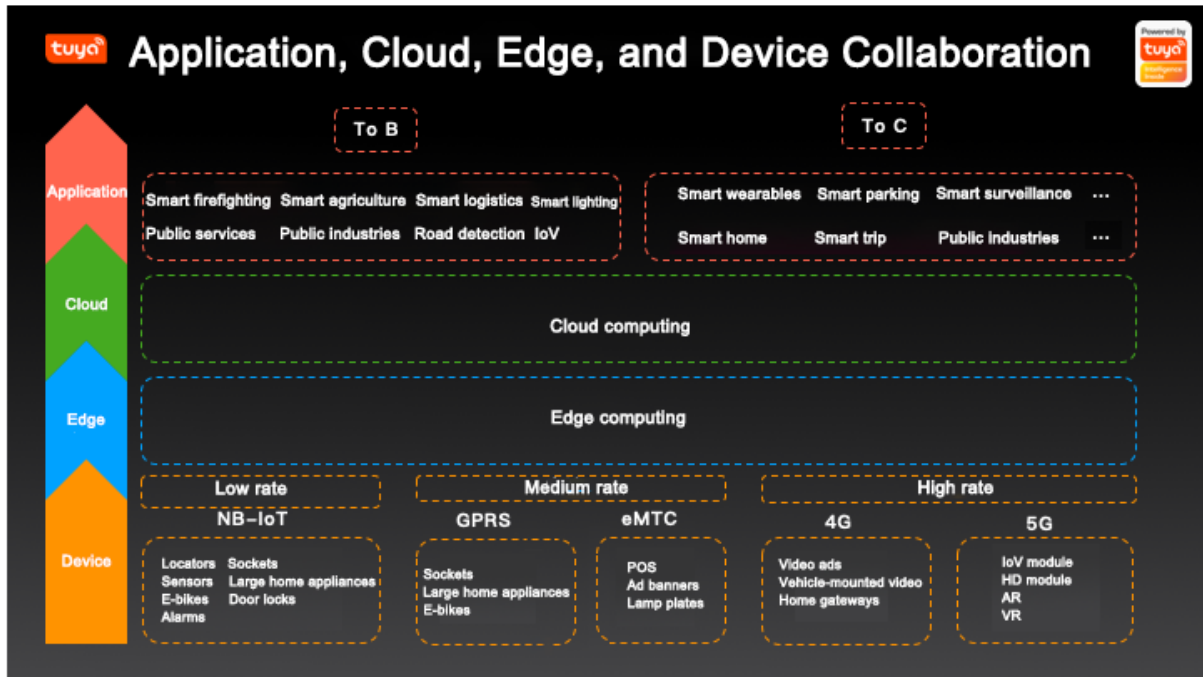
tuya Application, Cloud, Edge, and Device Collaboration

Powered by tuya Intelligence Inside

To B

To C

Application

Smart firefighting Smart agriculture Smart logistics Smart lighting
Public services Public industries Road detection IoV

Smart wearables Smart parking Smart surveillance ...
Smart home Smart trip Public industries ...

Cloud

Cloud computing

Edge

Edge computing

Low rate

Medium rate

High rate

NB-IoT

GPRS

eMTC

4G

5G

Device

Locators Sockets
Sensors Large home appliances
E-bikes Door locks
Alarms

Sockets
Large home appliances
E-bikes

POS
Ad banners
Lamp plates

Video ads
Vehicle-mounted video
Home gateways

IoV module
HD module
AR
VR